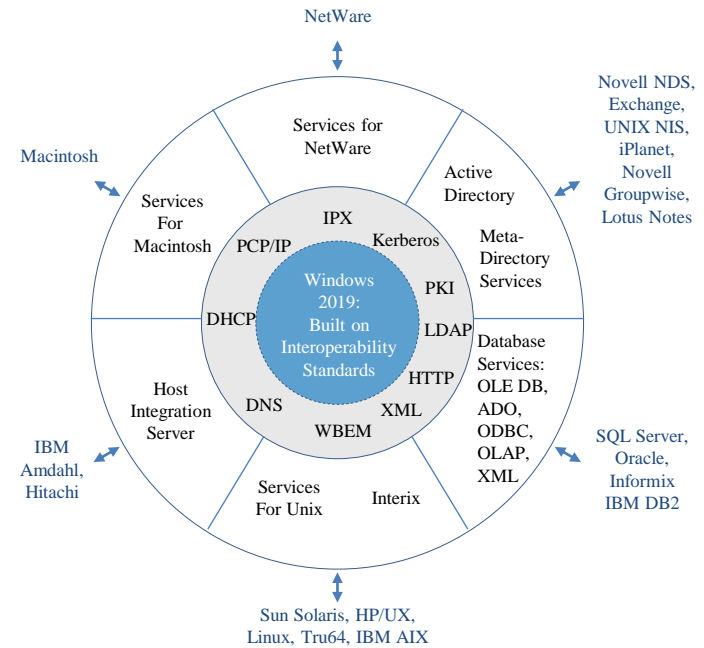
NetWare

Novell NDS, Exchange, UNIX NIS, iPlanet, Novell Groupwise, Lotus Notes

Macintosh

Services for NetWare

Active Directory

Services For Macintosh

IPX

Kerberos

Meta-Directory Services

PCP/IP

Windows 2019: Built on Interoperability Standards

PKI

DHCP

LDAP

HTTP

DNS

XML

WBEM

Database Services: OLE DB, ADO, ODBC, OLAP, XML

Host Integration Server

IBM Amdahl, Hitachi

SQL Server, Oracle, Informix IBM DB2

Services For Unix

Interix

Sun Solaris, HP/UX, Linux, Tru64, IBM AIX